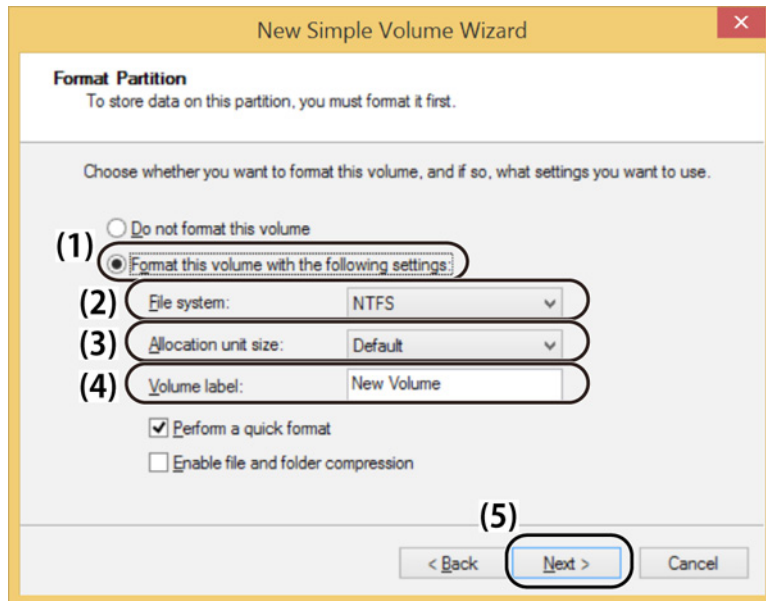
New Simple Volume Wizard

Format Partition
To store data on this partition, you must format it first.

Choose whether you want to format this volume, and if so, what settings you want to use.

Do not format this volume
(1) Format this volume with the following settings:
(2) File system: NTFS
(3) Allocation unit size: Default
(4) Volume label: New Volume

Perform a quick format
Enable file and folder compression

(5)
< Back Next > Cancel